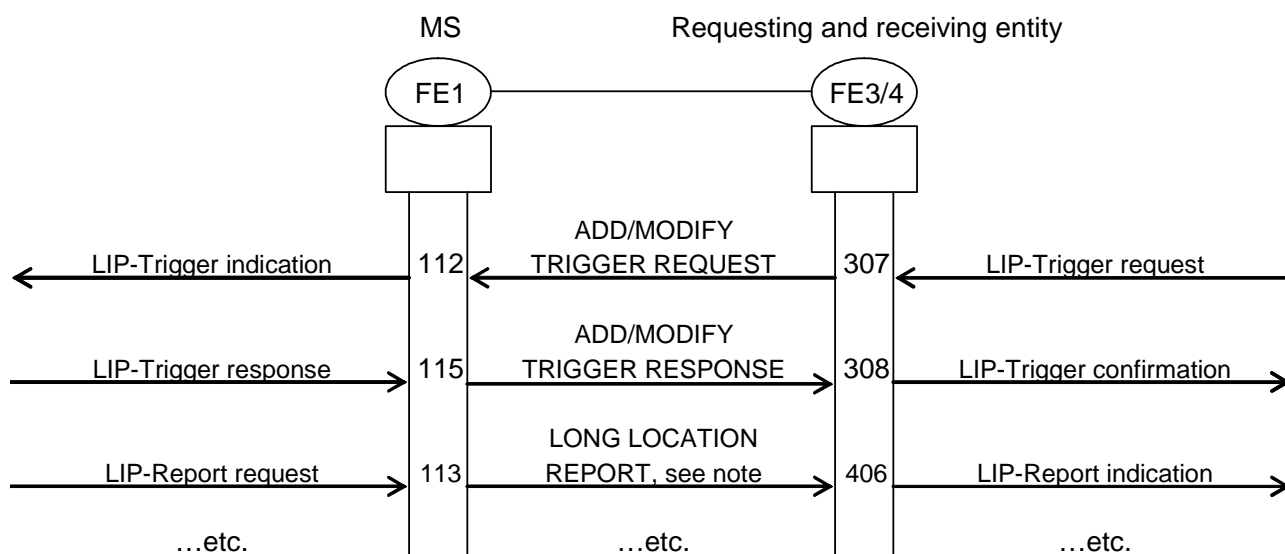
MS

Requesting and receiving entity

FE1

FE3/4

LIP-Trigger indication

112

ADD/MODIFY TRIGGER REQUEST

307

LIP-Trigger request

LIP-Trigger response

115

ADD/MODIFY TRIGGER RESPONSE

308

LIP-Trigger confirmation

LIP-Report request

113

LONG LOCATION REPORT, see note

406

LIP-Report indication

…etc.

…etc.

…etc.